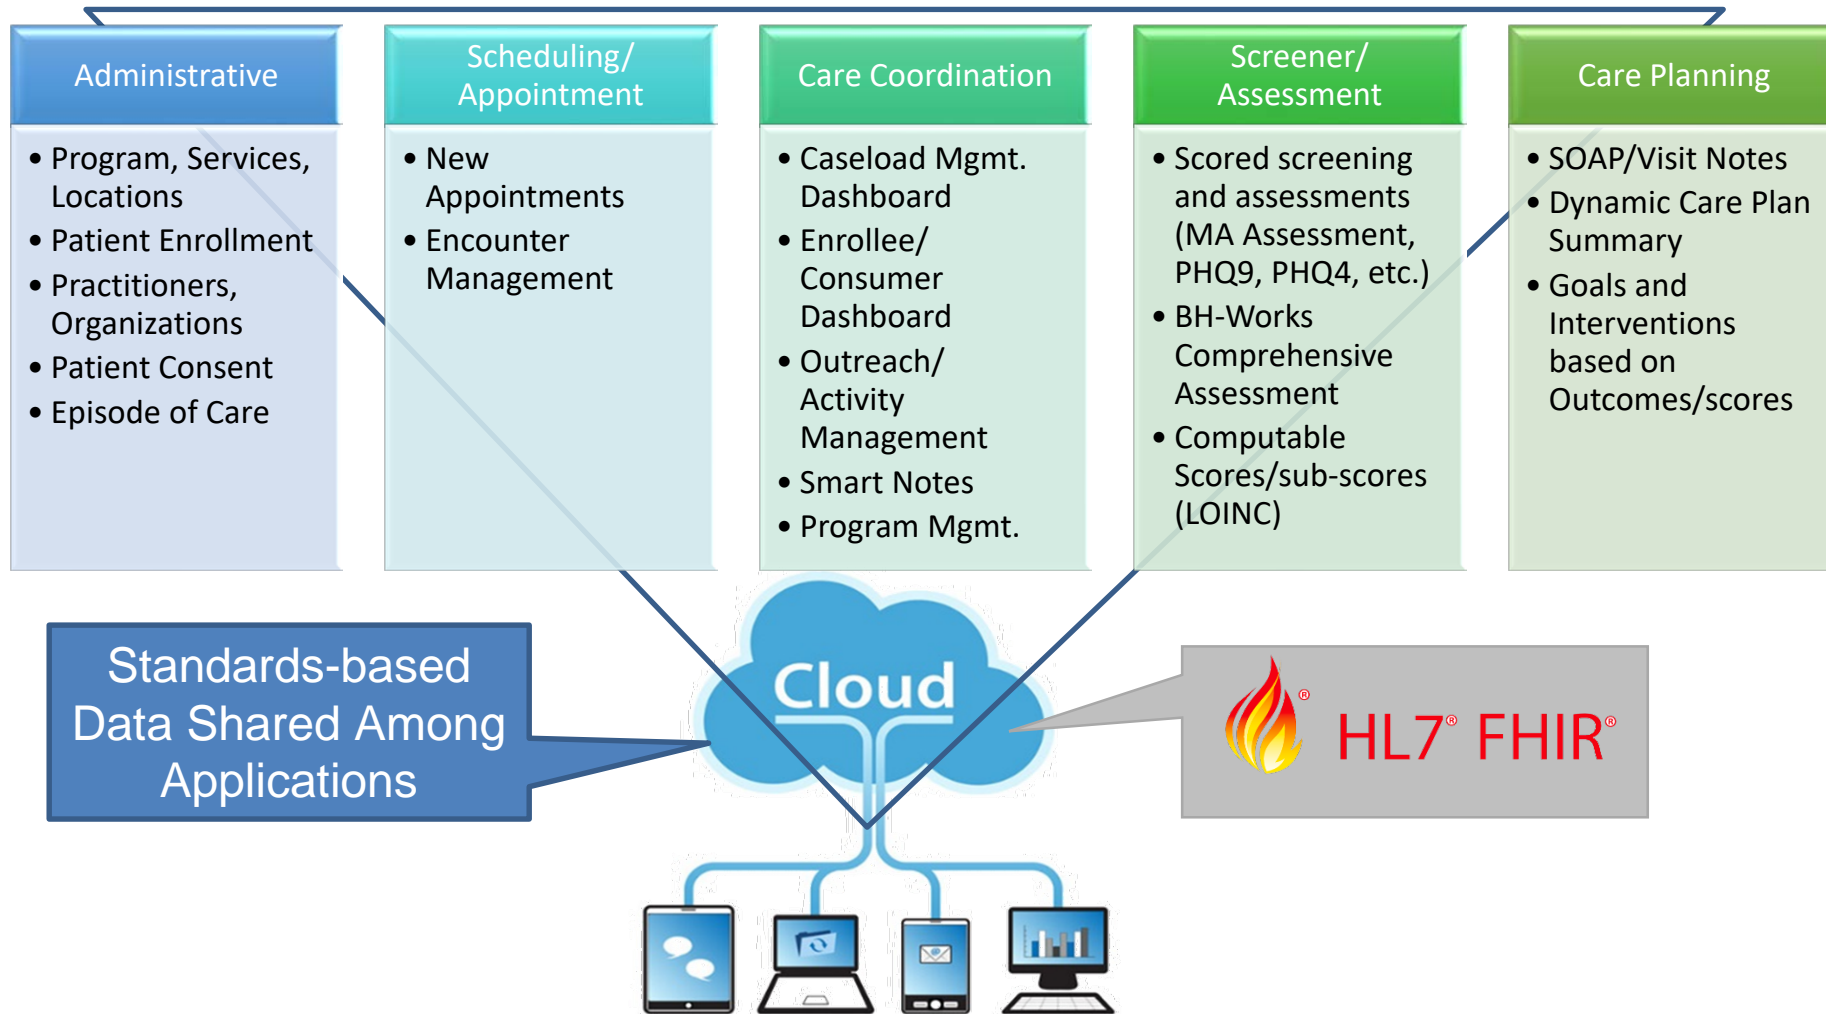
Administrative

- Program, Services, Locations
- Patient Enrollment
- Practitioners, Organizations
- Patient Consent
- Episode of Care

Scheduling/ Appointment

- New Appointments
- Encounter Management

Care Coordination

- Caseload Mgmt. Dashboard
- Enrollee/ Consumer Dashboard
- Outreach/ Activity Management
- Smart Notes
- Program Mgmt.

Screener/ Assessment

- Scored screening and assessments (MA Assessment, PHQ9, PHQ4, etc.)
- BH-Works Comprehensive Assessment
- Computable Scores/sub-scores (LOINC)

Care Planning

- SOAP/Visit Notes
- Dynamic Care Plan Summary
- Goals and Interventions based on Outcomes/scores

Standards-based Data Shared Among Applications

Cloud

HL7® FHIR®